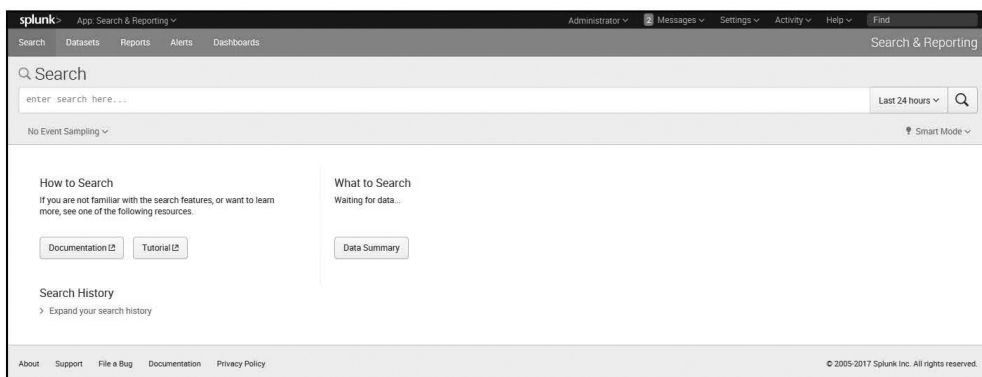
splunk> App: Search & Reporting ∨

Administrator ∨ 2 Messages ∨ Settings ∨ Activity ∨ Help ∨ Find

Search Datasets Reports Alerts Dashboards

Search & Reporting

Search

enter search here...

Last 24 hours ∨

No Event Sampling ∨

Smart Mode ∨

How to Search

If you are not familiar with the search features, or want to learn more, see one of the following resources.

Documentation

Tutorial

What to Search

Waiting for data...

Data Summary

Search History

> Expand your search history

About Support File a Bug Documentation Privacy Policy

© 2005-2017 Splunk Inc. All rights reserved.